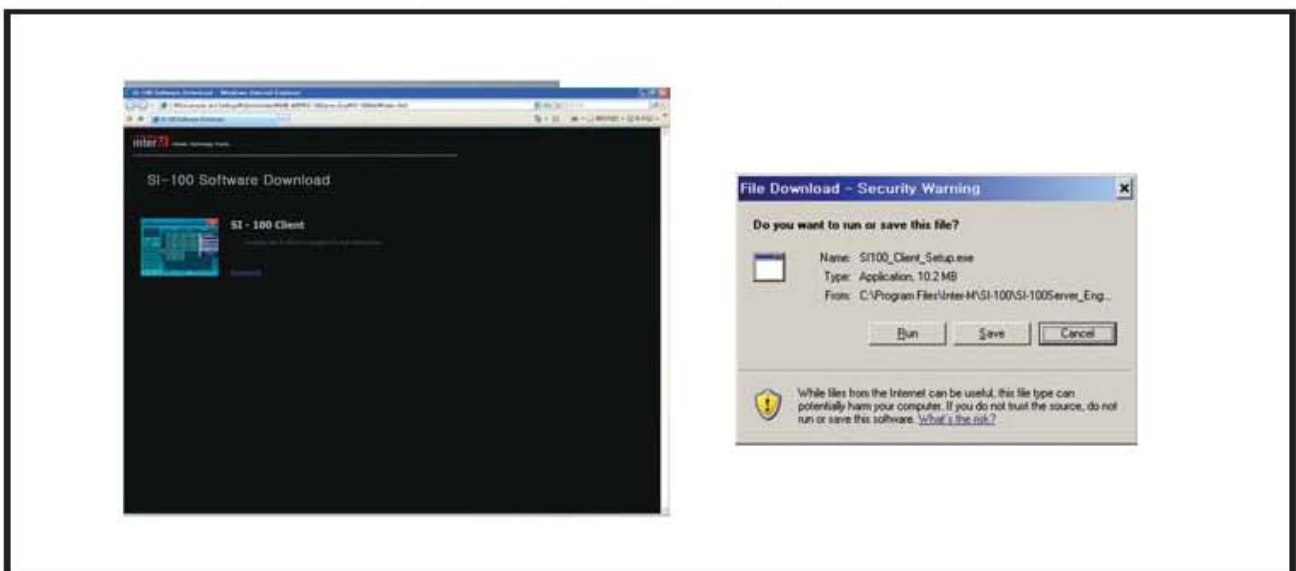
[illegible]

inter M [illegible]

SI-100 Software Download

SI - 100 Client

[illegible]

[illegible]

File Download - Security Warning

Do you want to run or save this file?

Name: SI100_Client_Setup.exe
Type: Application, 10.2 MB
From: C:\Program Files\Inter-M\SI-100\SI-100Server_Eng...

Run | Save | Cancel

While files from the Internet can be useful, this file type can potentially harm your computer. If you do not trust the source, do not run or save this software. What's the risk?